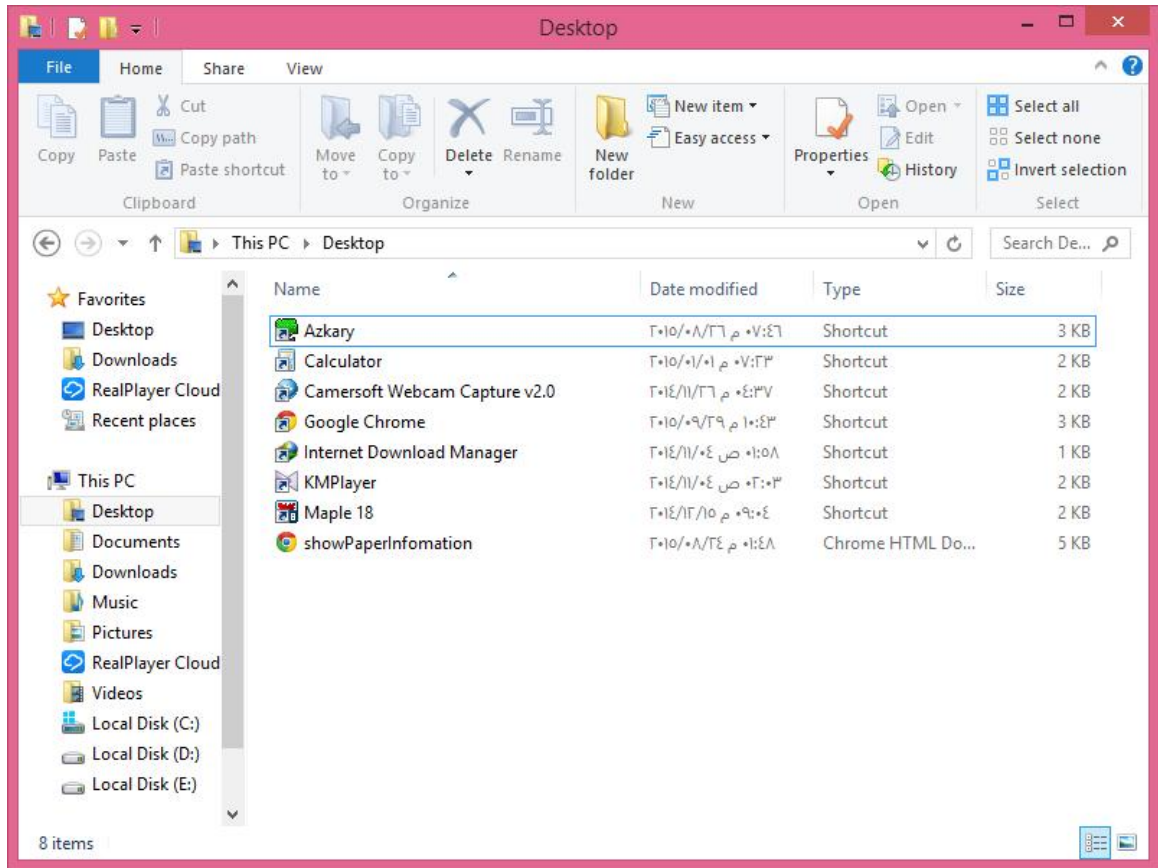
Desktop

File Home Share View

Copy Paste Cut Copy path Paste shortcut
Clipboard

Move to Copy to Delete Rename
Organize

New folder New item ▾ Easy access ▾
New

Properties Open ▾ Edit History
Open

Select all Select none Invert selection
Select

This PC ▸ Desktop

Search De...

Favorites
Desktop
Downloads
RealPlayer Cloud
Recent places

This PC
Desktop
Documents
Downloads
Music
Pictures
RealPlayer Cloud
Videos
Local Disk (C:)
Local Disk (D:)
Local Disk (E:)

| Name | Date modified | Type | Size |
|---|---|---|---|
| Azkary | ٢٠١٥/٠٨/٢٦ م ٠٧:٤٦ | Shortcut | 3 KB |
| Calculator | ٢٠١٥/٠١/٠١ م ٠٧:٢٣ | Shortcut | 2 KB |
| Camersoft Webcam Capture v2.0 | ٢٠١٤/١١/٢٦ م ٠٤:٣٧ | Shortcut | 2 KB |
| Google Chrome | ٢٠١٥/٠٩/٢٩ م ١٠:٤٣ | Shortcut | 3 KB |
| Internet Download Manager | ٢٠١٤/١١/٠٤ ص ٠١:٥٨ | Shortcut | 1 KB |
| KMPlayer | ٢٠١٤/١١/٠٤ ص ٠٢:٠٣ | Shortcut | 2 KB |
| Maple 18 | ٢٠١٤/١٢/١٥ م ٠٩:٠٤ | Shortcut | 2 KB |
| showPaperInfomation | ٢٠١٥/٠٨/٢٤ م ٠١:٤٨ | Chrome HTML Do... | 5 KB |

8 items